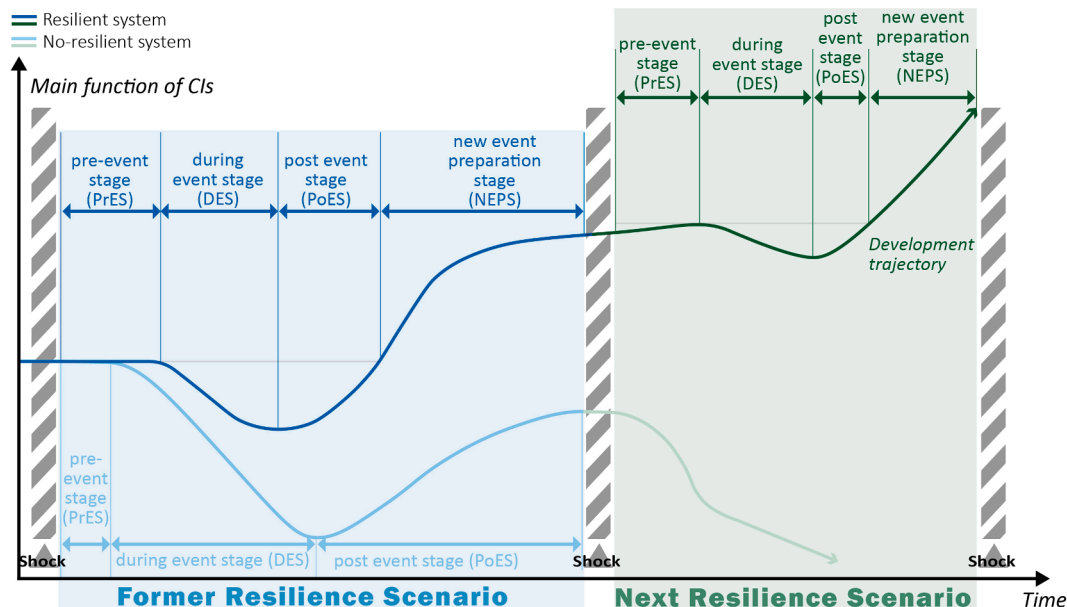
Resilient system
No-resilient system

Main function of CIs

pre-event stage (PrES)
during event stage (DES)
post event stage (PoES)
new event preparation stage (NEPS)

pre-event stage (PrES)
during event stage (DES)
post event stage (PoES)
new event preparation stage (NEPS)

Development trajectory

pre-event stage (PrES)
during event stage (DES)
post event stage (PoES)

Shock
Shock
Shock

Former Resilience Scenario
Next Resilience Scenario
Time